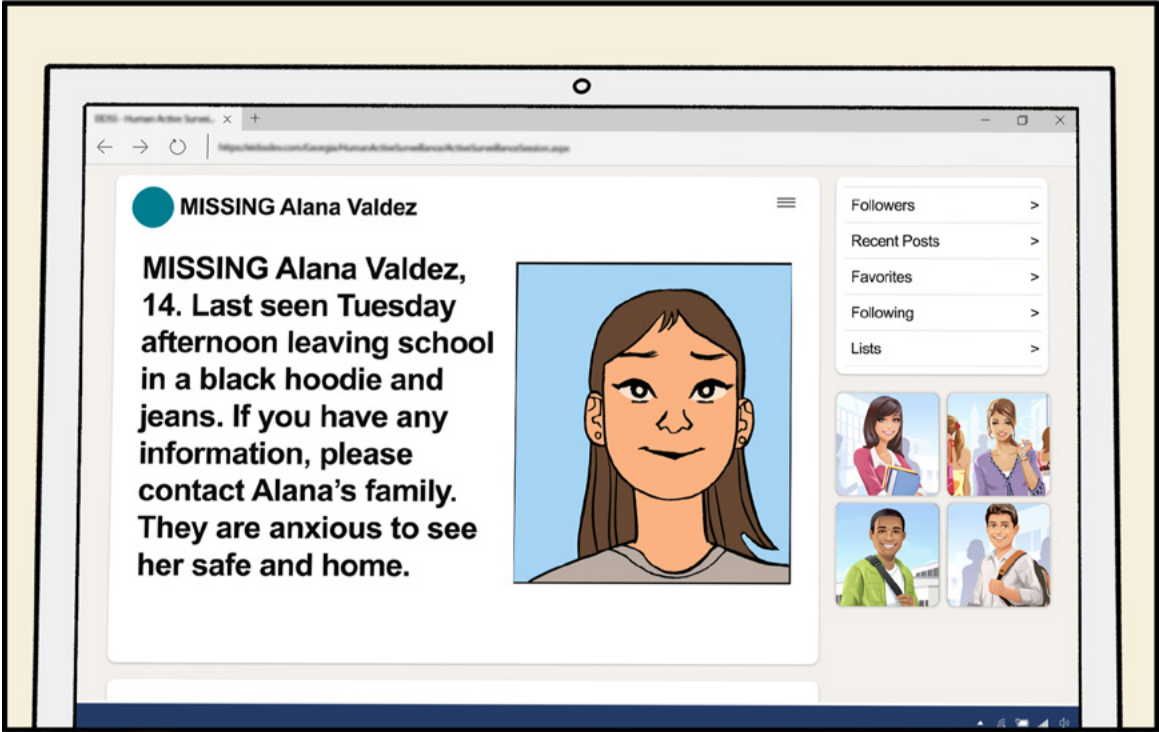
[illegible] ×

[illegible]

MISSING Alana Valdez

MISSING Alana Valdez, 14. Last seen Tuesday afternoon leaving school in a black hoodie and jeans. If you have any information, please contact Alana's family. They are anxious to see her safe and home.

Followers >
Recent Posts >
Favorites >
Following >
Lists >